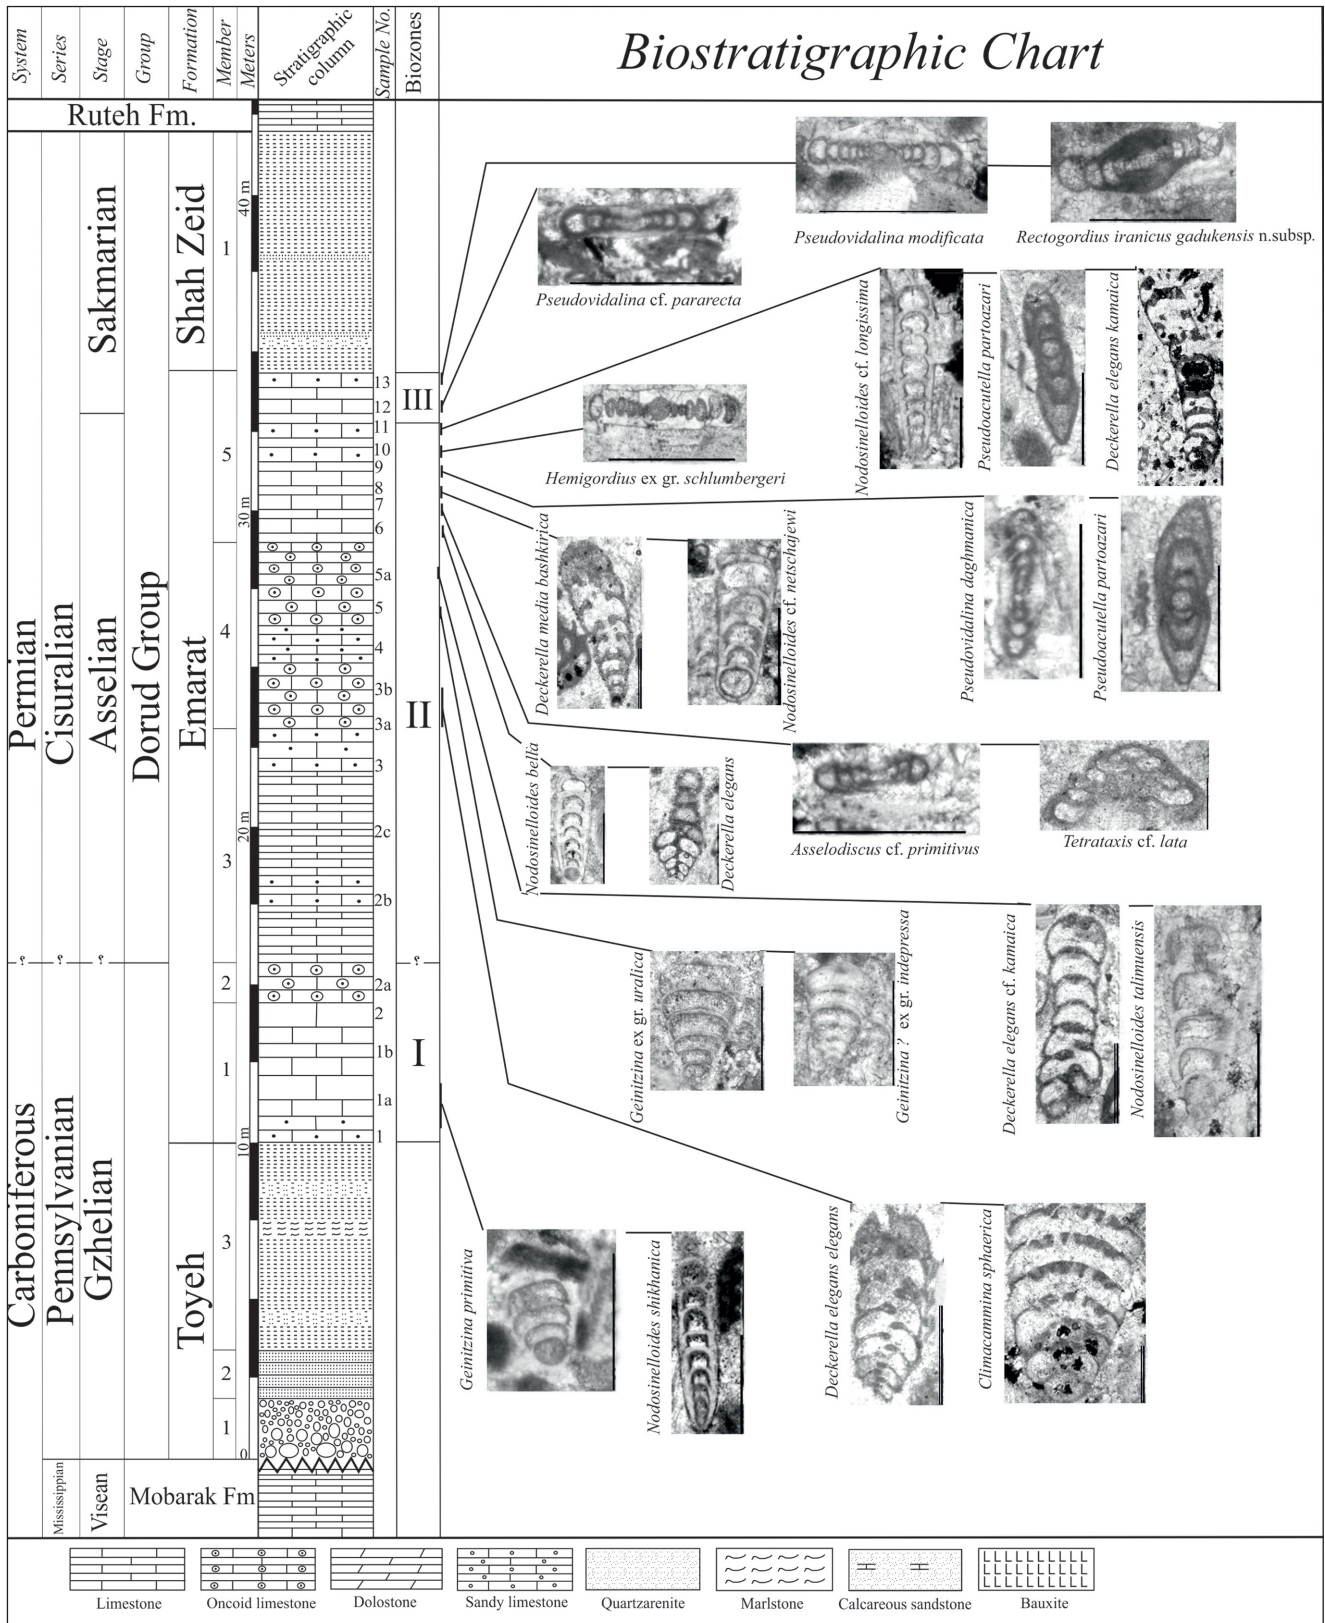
System | Series | Stage | Group | Formation | Member | Meters | Stratigraphic column | Sample No. | Biozones

Biostratigraphic Chart

Ruteh Fm.

Permian
Cisuralian
Sakmarian
Asselian
Dorud Group
Shah Zeid
Emarat

Carboniferous
Pennsylvanian
Gzhelian
Toyeh

Mississippian
Visean
Mobarak Fm

40 m
30 m
20 m
10 m
0

1
5
4
3
2
1
3
2
1

13
12
11
10
9
8
7
6
5a
5
4
3b
3a
3
2c
2b
2a
2
1b
1a
1

III
II
I

?
?
?
?

Pseudovidalina cf. pararecta
Pseudovidalina modificata
Rectogordius iranicus gadukensis n.subsp.
Hemigordius ex gr. schlumbergeri
Nodosinelloides cf. longissima
Pseudoacutella partoazari
Deckerella elegans kamaica
Deckerella media bashkirica
Nodosinelloides cf. netschajewi
Pseudovidalina daghmanica
Pseudoacutella partoazari
Nodosinelloides bella
Deckerella elegans
Asselodiscus cf. primitivus
Tetrataxis cf. lata
Geinitzina ex gr. uralica
Geinitzina ? ex gr. indepressa
Deckerella elegans cf. kamaica
Nodosinelloides talimuensis
Geinitzina primitiva
Nodosinelloides shikhanica
Deckerella elegans elegans
Climacammina sphaerica

Limestone
Oncoid limestone
Dolostone
Sandy limestone
Quartzarenite
Marlstone
Calcareous sandstone
Bauxite